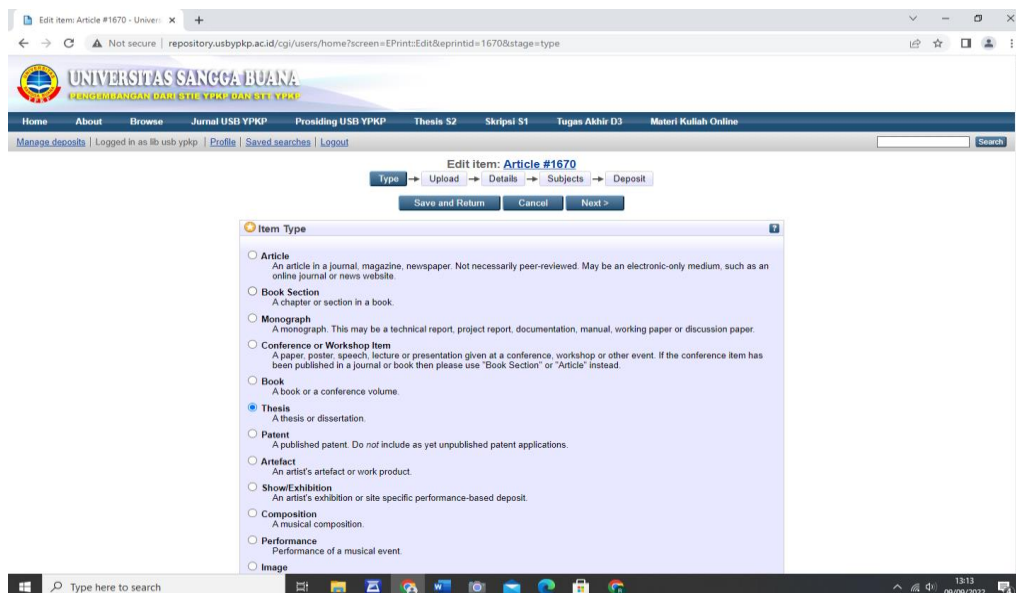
Edit item: Article #1670 - Univers ×  +

Not secure | repository.usbypkp.ac.id/cgi/users/home?screen=EPrint::Edit&eprintid=1670&stage=type

UNIVERSITAS SANGGA BUANA
PENGEMBANGAN DARI STIE YPKP DAN STT YPKP

Home  About  Browse  Jurnal USB YPKP  Prosiding USB YPKP  Thesis S2  Skripsi S1  Tugas Akhir D3  Materi Kuliah Online

Manage deposits | Logged in as lib usb ypkp | Profile | Saved searches | Logout

Search

Edit item: Article #1670

Type → Upload → Details → Subjects → Deposit

Save and Return  Cancel  Next >

Item Type

Article
An article in a journal, magazine, newspaper. Not necessarily peer-reviewed. May be an electronic-only medium, such as an online journal or news website.

Book Section
A chapter or section in a book.

Monograph
A monograph. This may be a technical report, project report, documentation, manual, working paper or discussion paper.

Conference or Workshop Item
A paper, poster, speech, lecture or presentation given at a conference, workshop or other event. If the conference item has been published in a journal or book then please use "Book Section" or "Article" instead.

Book
A book or a conference volume.

Thesis
A thesis or dissertation.

Patent
A published patent. Do not include as yet unpublished patent applications.

Artefact
An artist's artefact or work product.

Show/Exhibition
An artist's exhibition or site specific performance-based deposit.

Composition
A musical composition.

Performance
Performance of a musical event.

Image

Type here to search

13:13
09/09/2022